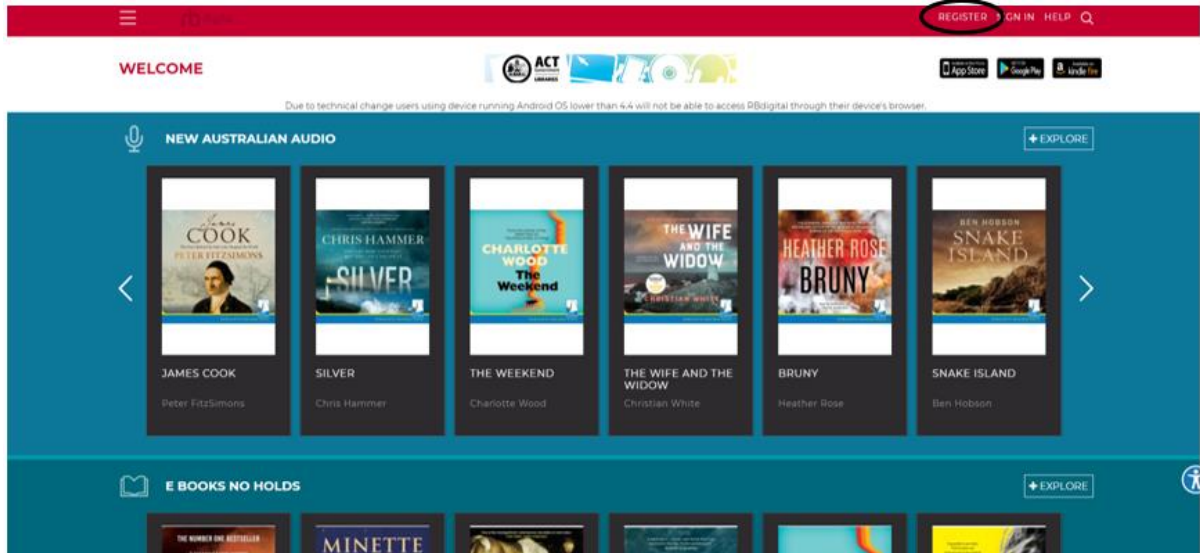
REGISTER SIGN IN HELP

WELCOME

ACT LIBRARIES

App Store Google Play kindle fire

Due to technical change users using device running Android OS lower than 4.4 will not be able to access RBdigital through their device's browser.

NEW AUSTRALIAN AUDIO

+ EXPLORE

James COOK PETER FITZSIMONS

CHRIS HAMMER SILVER

CHARLOTTE WOOD The Weekend

THE WIFE AND THE WIDOW CHRISTIAN WHITE

HEATHER ROSE BRUNY

BEN HOBSON SNAKE ISLAND

JAMES COOK
Peter FitzSimons

SILVER
Chris Hammer

THE WEEKEND
Charlotte Wood

THE WIFE AND THE WIDOW
Christian White

BRUNY
Heather Rose

SNAKE ISLAND
Ben Hobson

E BOOKS NO HOLDS

+ EXPLORE

THE NUMBER ONE BESTSELLER

MINETTE